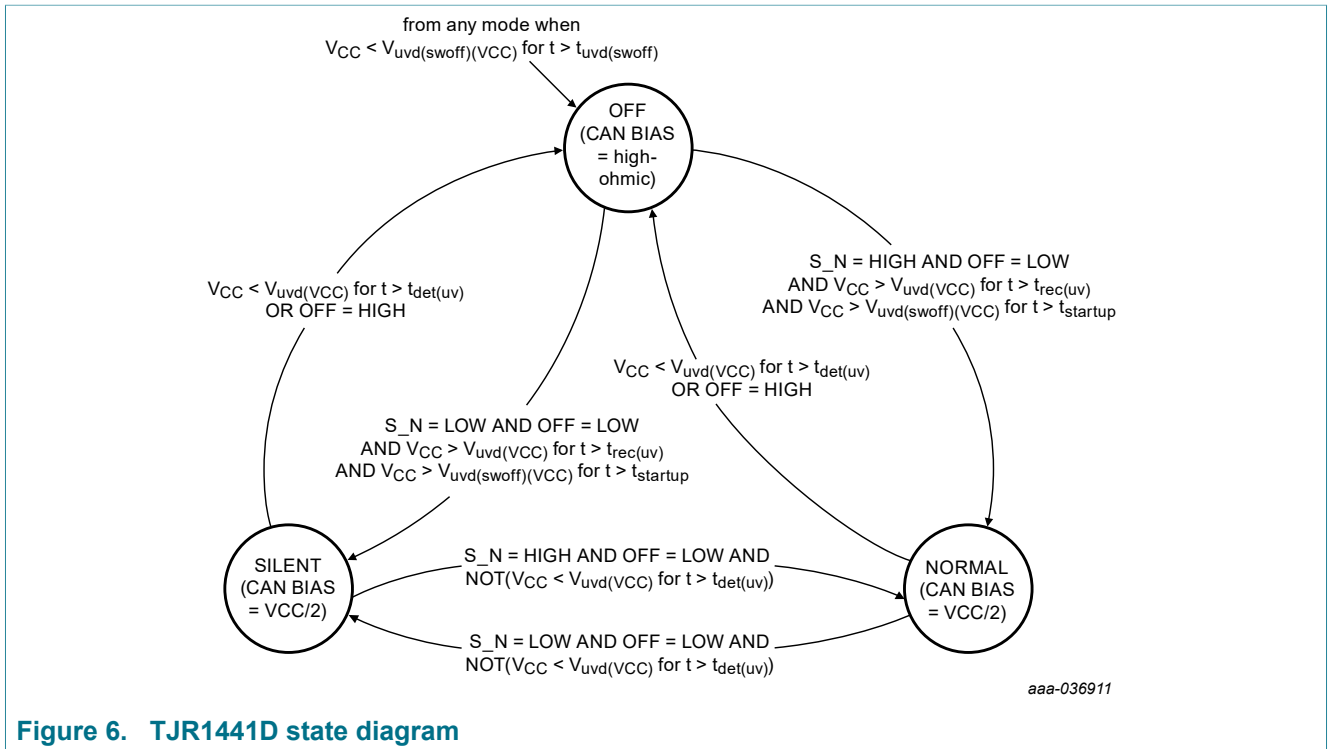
from any mode when
$V_{CC} < V_{uvd(swoff)(VCC)}$ for $t > t_{uvd(swoff)}$

OFF
(CAN BIAS
= high-
ohmic)

$V_{CC} < V_{uvd(VCC)}$ for $t > t_{det(uv)}$
OR OFF = HIGH

S_N = HIGH AND OFF = LOW
AND $V_{CC} > V_{uvd(VCC)}$ for $t > t_{rec(uv)}$
AND $V_{CC} > V_{uvd(swoff)(VCC)}$ for $t > t_{startup}$

$V_{CC} < V_{uvd(VCC)}$ for $t > t_{det(uv)}$
OR OFF = HIGH

S_N = LOW AND OFF = LOW
AND $V_{CC} > V_{uvd(VCC)}$ for $t > t_{rec(uv)}$
AND $V_{CC} > V_{uvd(swoff)(VCC)}$ for $t > t_{startup}$

SILENT
(CAN BIAS
= VCC/2)

S_N = HIGH AND OFF = LOW AND
NOT($V_{CC} < V_{uvd(VCC)}$ for $t > t_{det(uv)}$)

NORMAL
(CAN BIAS
= VCC/2)

S_N = LOW AND OFF = LOW AND
NOT($V_{CC} < V_{uvd(VCC)}$ for $t > t_{det(uv)}$)

aaa-036911

Figure 6. TJR1441D state diagram